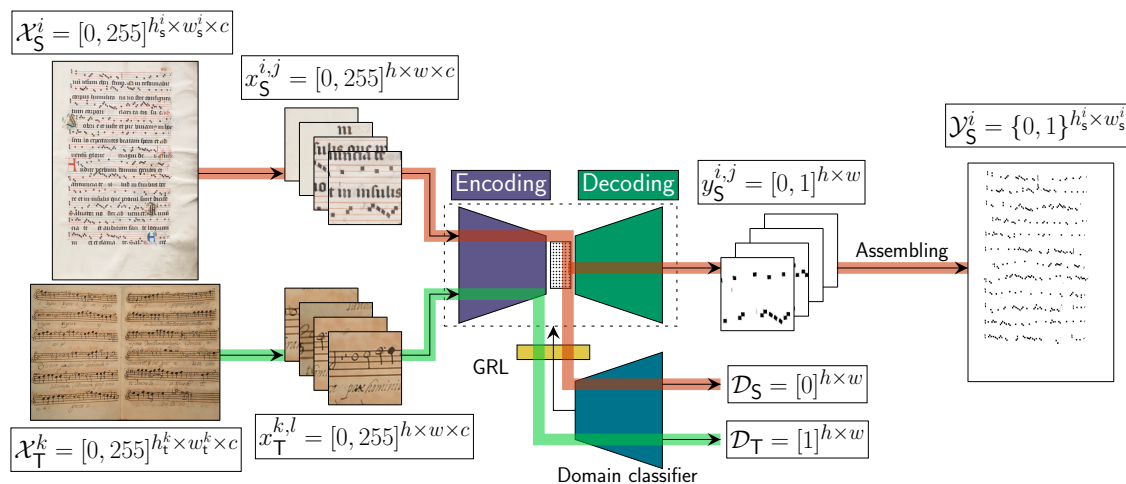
$\mathcal{X}_\mathsf{S}^i = [0, 255]^{h_\mathsf{s}^i \times w_\mathsf{s}^i \times c}$

$x_\mathsf{S}^{i,j} = [0, 255]^{h \times w \times c}$

Encoding

Decoding

$y_\mathsf{S}^{i,j} = [0, 1]^{h \times w}$

$\mathcal{Y}_\mathsf{S}^i = \{0, 1\}^{h_\mathsf{s}^i \times w_\mathsf{s}^i}$

Assembling

GRL

$\mathcal{D}_\mathsf{S} = [0]^{h \times w}$

$\mathcal{D}_\mathsf{T} = [1]^{h \times w}$

$\mathcal{X}_\mathsf{T}^k = [0, 255]^{h_\mathsf{t}^k \times w_\mathsf{t}^k \times c}$

$x_\mathsf{T}^{k,l} = [0, 255]^{h \times w \times c}$

Domain classifier